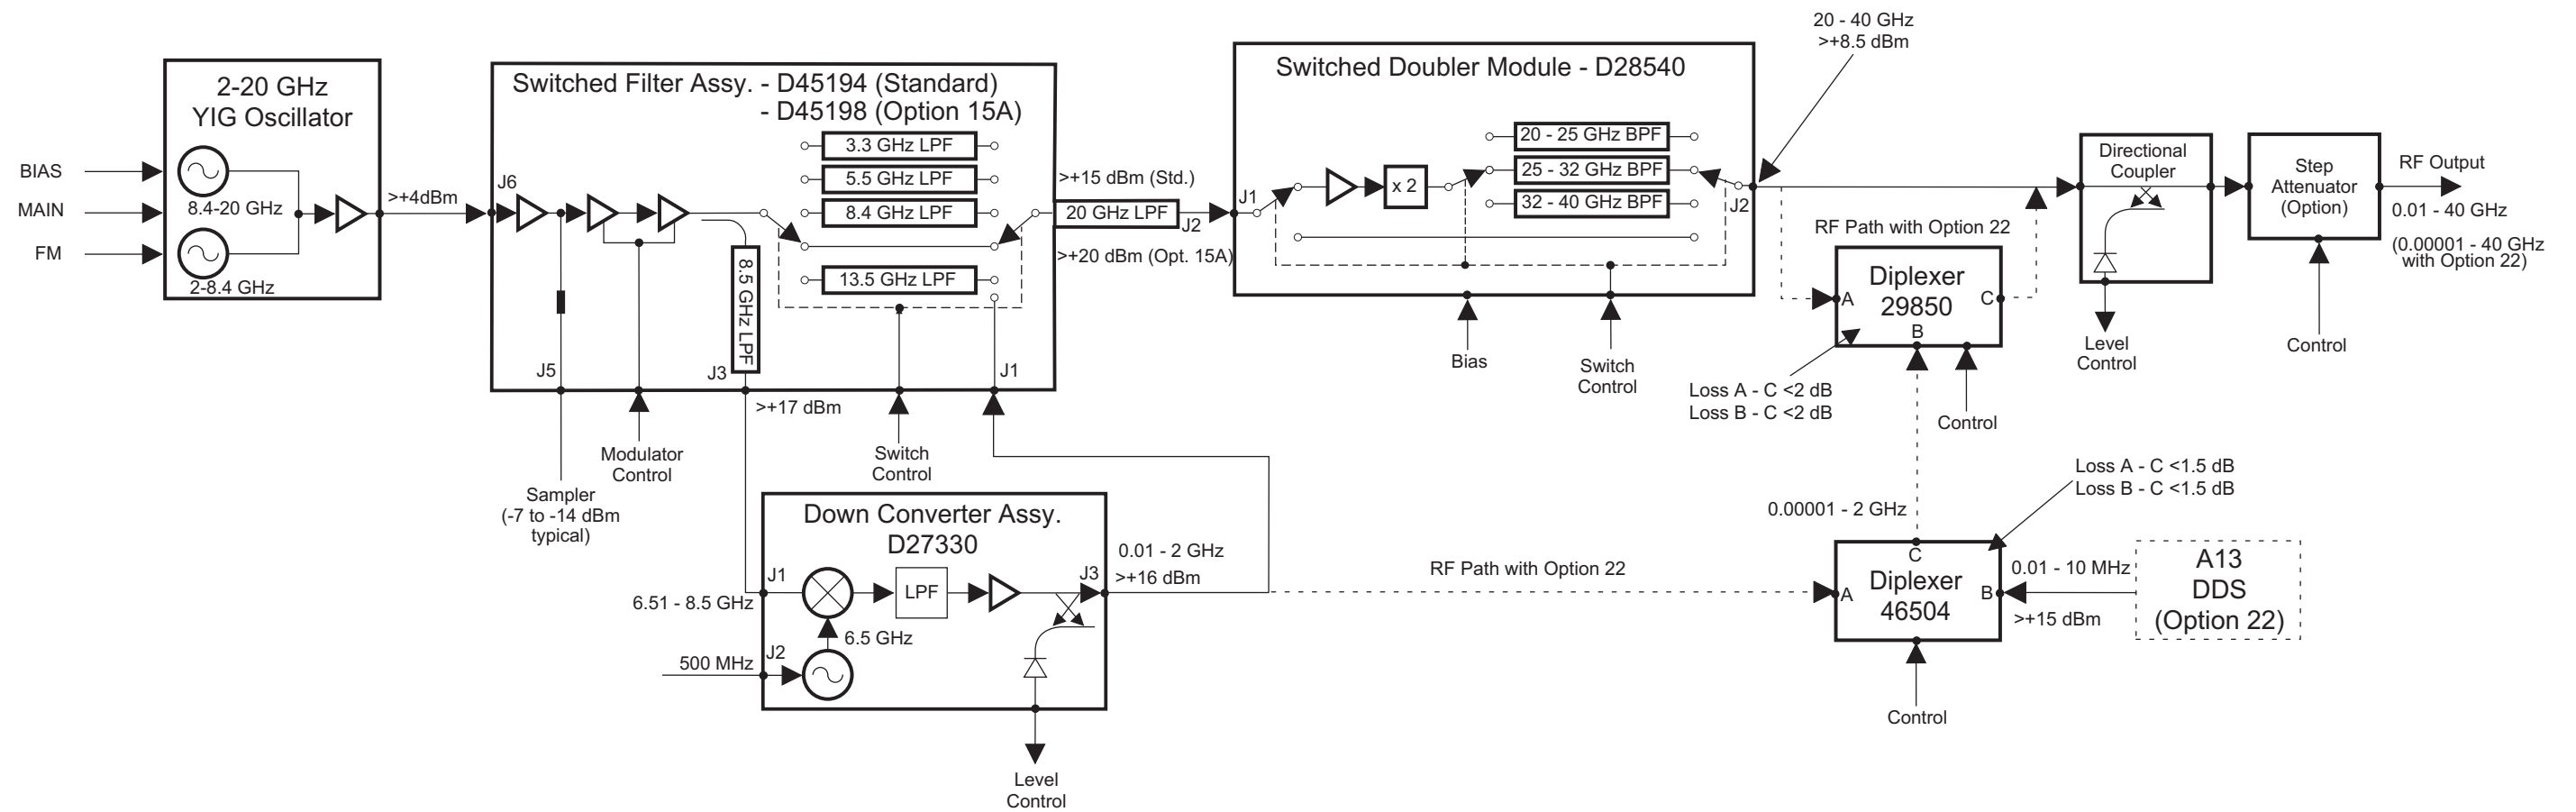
2-20 GHz
YIG Oscillator

BIAS

MAIN

FM

8.4-20 GHz

2-8.4 GHz

>+4dBm

Switched Filter Assy. - D45194 (Standard)
- D45198 (Option 15A)

J6

3.3 GHz LPF

5.5 GHz LPF

8.4 GHz LPF

13.5 GHz LPF

8.5 GHz LPF

J5

J3

J1

>+17 dBm

Modulator Control

Switch Control

Sampler (-7 to -14 dBm typical)

>+15 dBm (Std.)

20 GHz LPF

J2

>+20 dBm (Opt. 15A)

Switched Doubler Module - D28540

J1

x 2

20 - 25 GHz BPF

25 - 32 GHz BPF

32 - 40 GHz BPF

J2

Bias

Switch Control

20 - 40 GHz
>+8.5 dBm

RF Path with Option 22

Diplexer
29850

A

B

C

Loss A - C <2 dB
Loss B - C <2 dB

Control

Directional Coupler

Level Control

Step Attenuator (Option)

Control

RF Output

0.01 - 40 GHz

(0.00001 - 40 GHz with Option 22)

Down Converter Assy.
D27330

J1

LPF

J3

6.5 GHz

J2

6.51 - 8.5 GHz

500 MHz

Level Control

0.01 - 2 GHz
>+16 dBm

RF Path with Option 22

0.00001 - 2 GHz

Loss A - C <1.5 dB
Loss B - C <1.5 dB

C

Diplexer
46504

A

B

0.01 - 10 MHz

>+15 dBm

A13
DDS
(Option 22)

Control